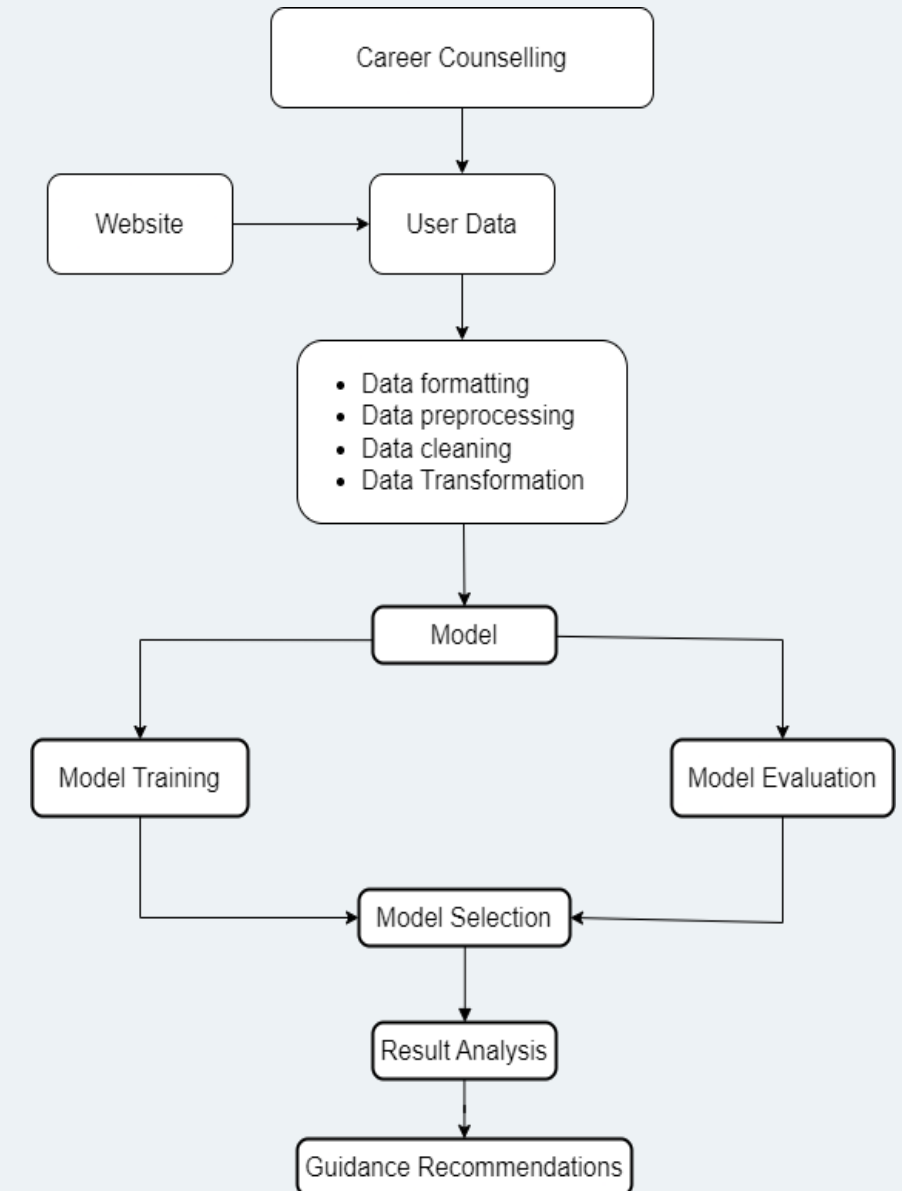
Career Counselling

Website

User Data

- Data formatting
- Data preprocessing
- Data cleaning
- Data Transformation

Model

Model Training

Model Evaluation

Model Selection

Result Analysis

Guidance Recommendations